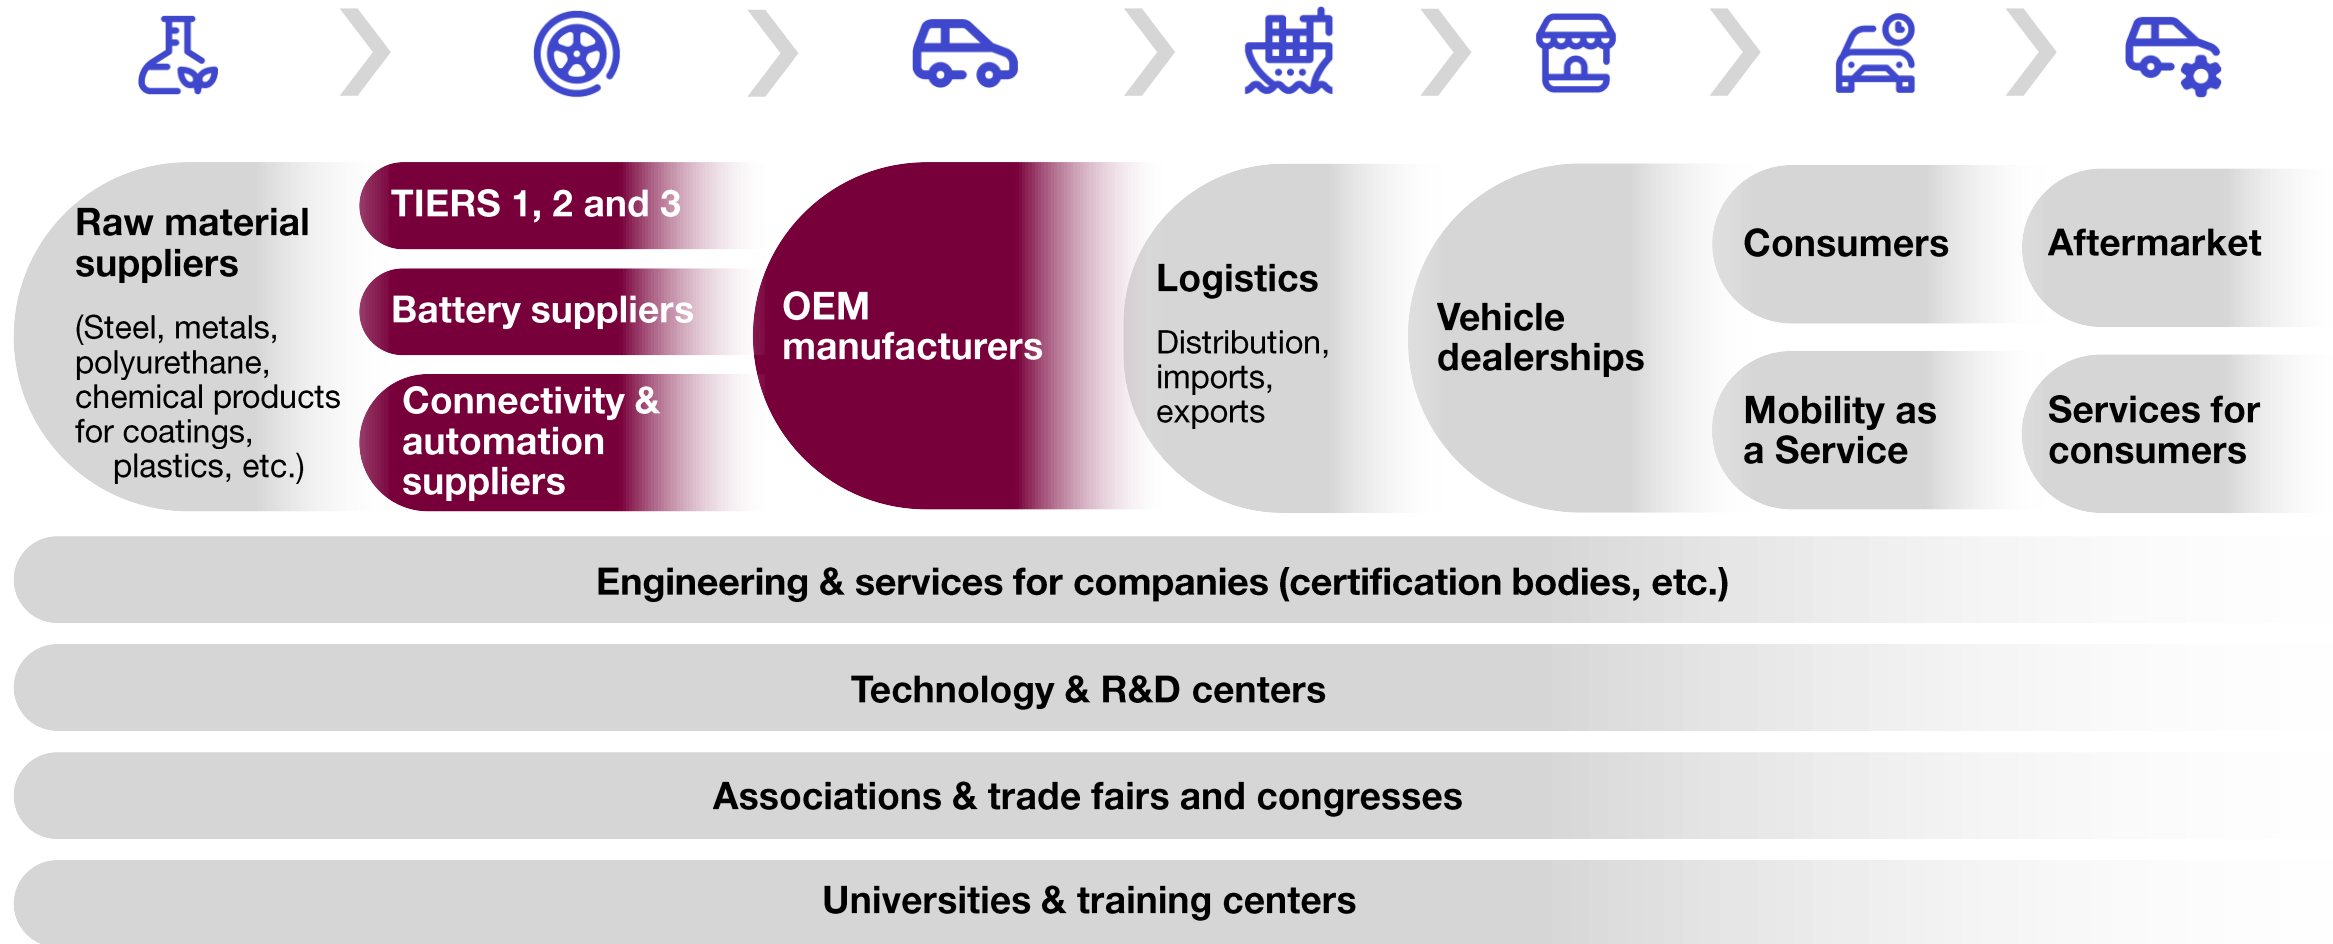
Raw material suppliers

(Steel, metals, polyurethane, chemical products for coatings, plastics, etc.)

TIERS 1, 2 and 3

Battery suppliers

Connectivity & automation suppliers

OEM manufacturers

Logistics

Distribution, imports, exports

Vehicle dealerships

Consumers

Mobility as a Service

Aftermarket

Services for consumers

Engineering & services for companies (certification bodies, etc.)

Technology & R&D centers

Associations & trade fairs and congresses

Universities & training centers